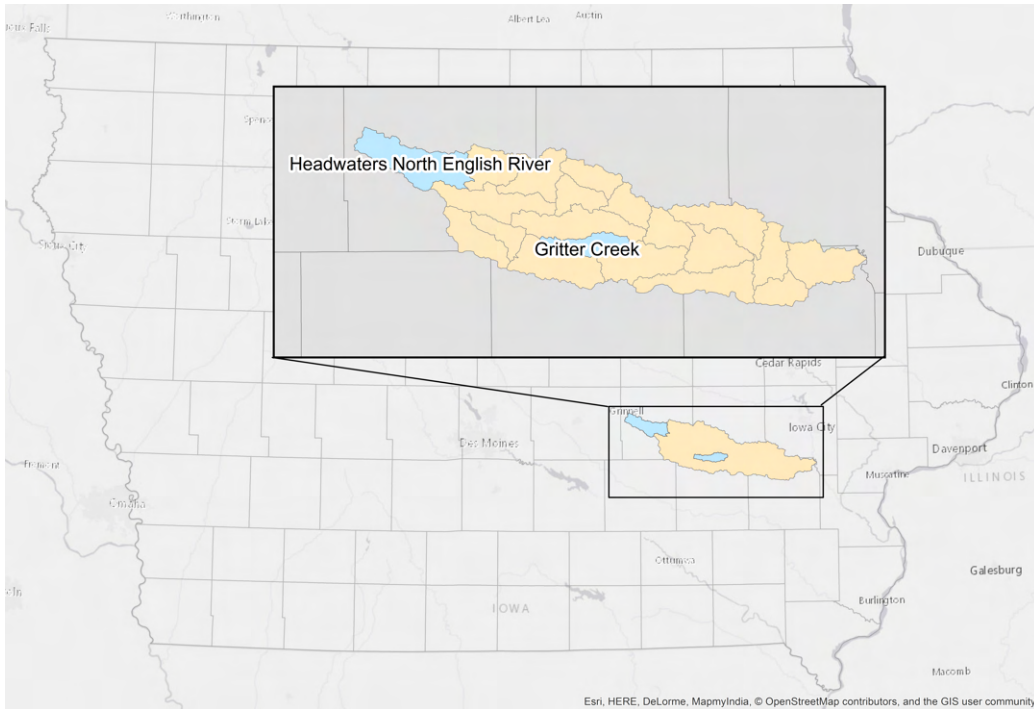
Sioux Falls
Worthington
Albert Lea
Austin
Spencer
Storm Lake
Sioux City
Headwaters North English River
Gritter Creek
Dubuque
Cedar Rapids
Clinton
Grinnell
Iowa City
Des Moines
Davenport
Fremont
Muscatine
ILLINOIS
Omaha
Ottumwa
Galesburg
IOWA
Burlington
Lincoln
Macomb
Esri, HERE, DeLorme, MapmyIndia, © OpenStreetMap contributors, and the GIS user community